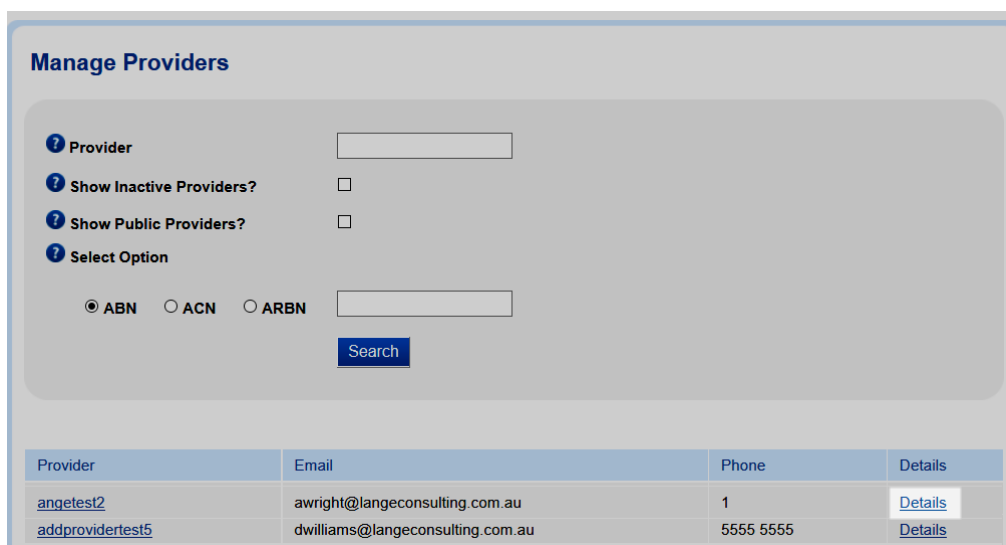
Manage Providers

Provider

Show Inactive Providers?

Show Public Providers?

Select Option

ABN ACN ARBN

Search

| Provider | Email | Phone | Details |
|---|---|---|---|
| angetest2 | awright@langeconsulting.com.au | 1 | Details |
| addprovidertest5 | dwilliams@langeconsulting.com.au | 5555 5555 | Details |